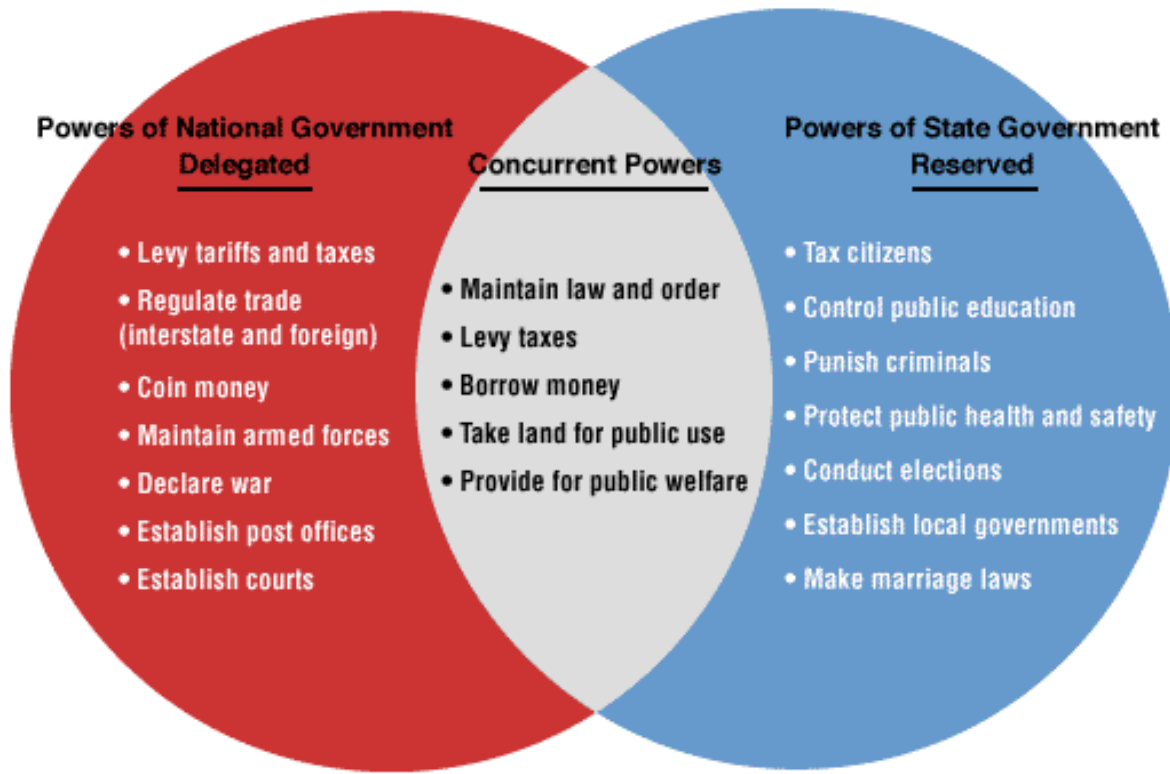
Powers of National Government
Delegated

• Levy tariffs and taxes
• Regulate trade (interstate and foreign)
• Coin money
• Maintain armed forces
• Declare war
• Establish post offices
• Establish courts

Concurrent Powers

• Maintain law and order
• Levy taxes
• Borrow money
• Take land for public use
• Provide for public welfare

Powers of State Government
Reserved

• Tax citizens
• Control public education
• Punish criminals
• Protect public health and safety
• Conduct elections
• Establish local governments
• Make marriage laws